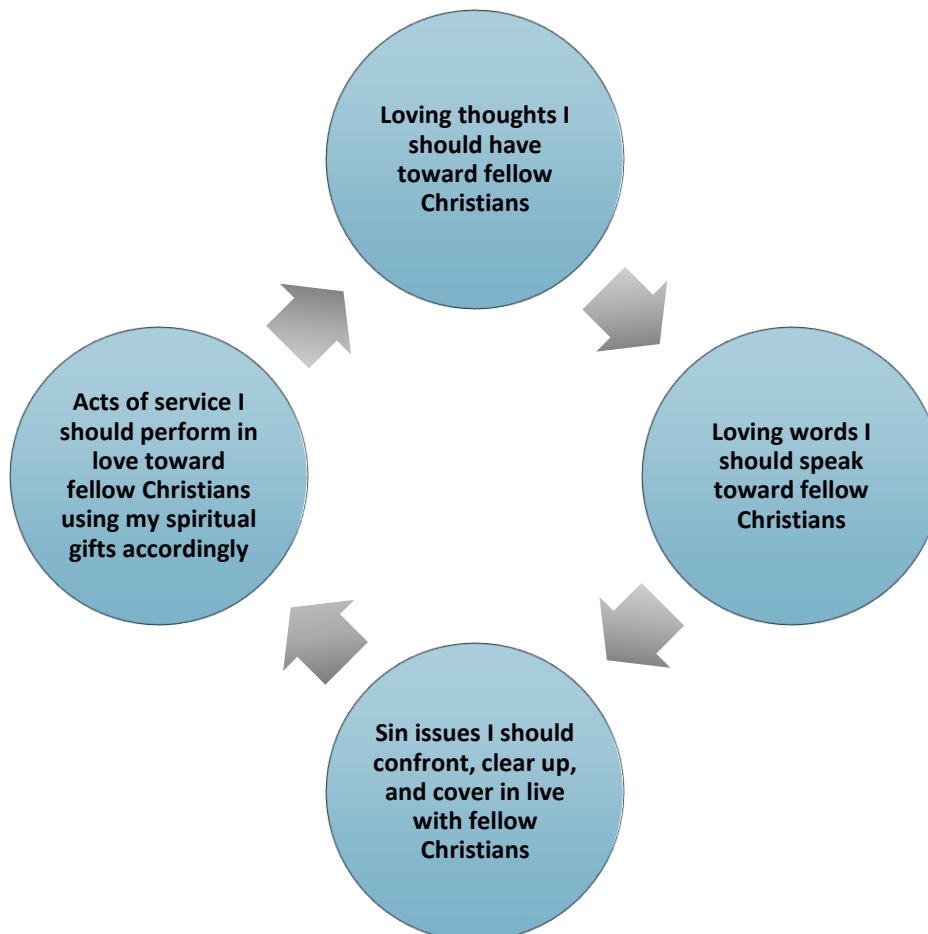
Loving thoughts I should have toward fellow Christians

Loving words I should speak toward fellow Christians

Sin issues I should confront, clear up, and cover in live with fellow Christians

Acts of service I should perform in love toward fellow Christians using my spiritual gifts accordingly